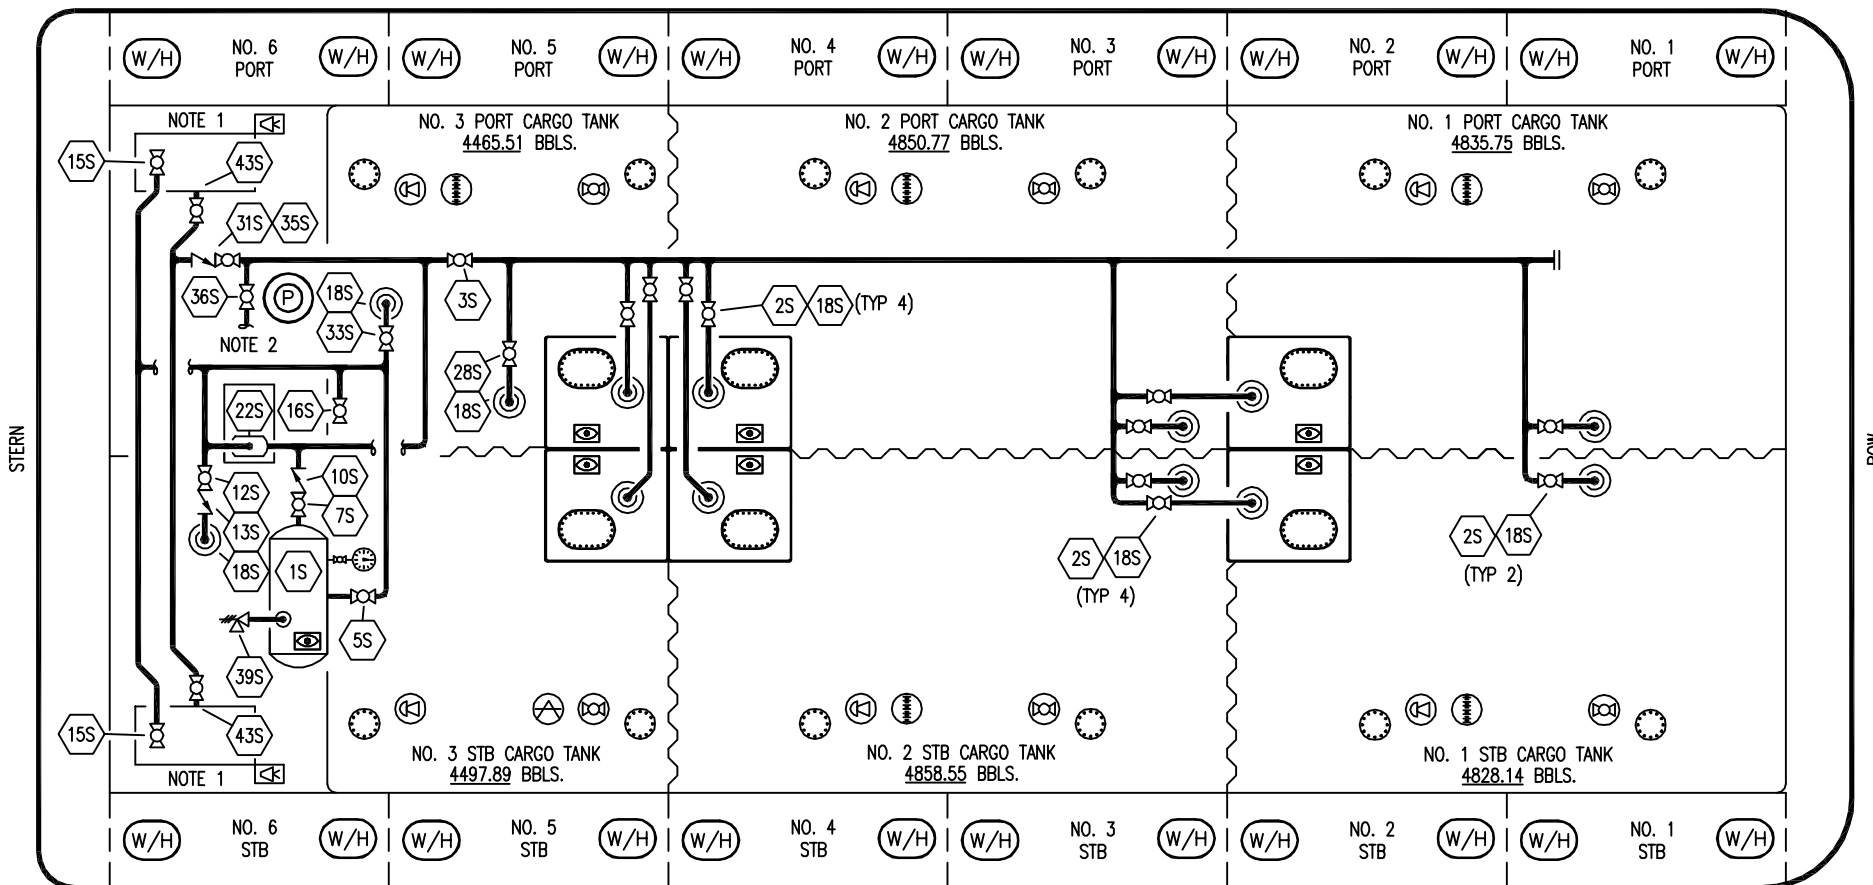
(W/H) NO. 6 PORT (W/H) (W/H) NO. 5 PORT (W/H) (W/H) NO. 4 PORT (W/H) (W/H) NO. 3 PORT (W/H) (W/H) NO. 2 PORT (W/H) (W/H) NO. 1 PORT (W/H)

NOTE 1

15S

43S

31S 35S

36S

18S

33S

NOTE 2

3S

28S

18S

22S 16S

12S

13S

18S

10S

7S

1S

5S

39S

15S

43S

NOTE 1

NO. 3 PORT CARGO TANK
4465.51 BBLS.

NO. 2 PORT CARGO TANK
4850.77 BBLS.

NO. 1 PORT CARGO TANK
4835.75 BBLS.

2S 18S (TYP 4)

2S 18S
(TYP 4)

2S 18S
(TYP 2)

STERN

BOW

NO. 3 STB CARGO TANK
4497.89 BBLS.

NO. 2 STB CARGO TANK
4858.55 BBLS.

NO. 1 STB CARGO TANK
4828.14 BBLS.

(W/H) NO. 6 STB (W/H) (W/H) NO. 5 STB (W/H) (W/H) NO. 4 STB (W/H) (W/H) NO. 3 STB (W/H) (W/H) NO. 2 STB (W/H) (W/H) NO. 1 STB (W/H)